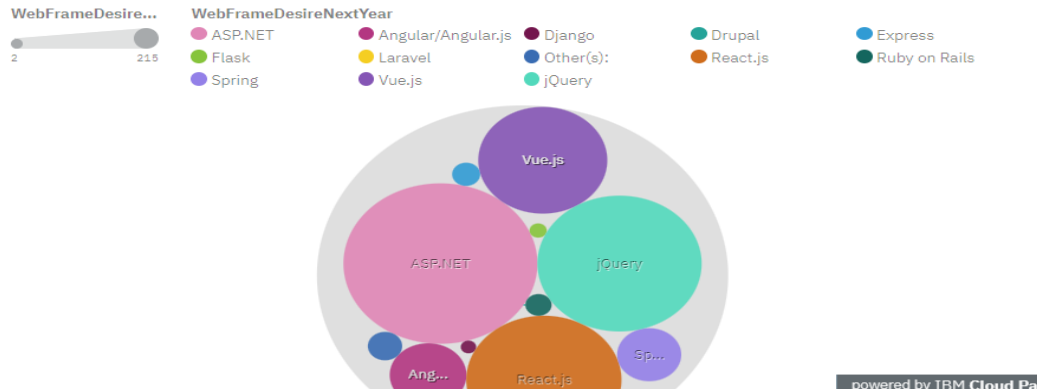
WebFrameDesire...

2 215

WebFrameDesireNextYear

ASP.NET
Angular/Angular.js
Django
Drupal
Express
Flask
Laravel
Other(s):
React.js
Ruby on Rails
Spring
Vue.js
jQuery

Vue.js
ASP.NET
jQuery
Sp...
Ang...
React.js

powered by IBM Cloud Pa